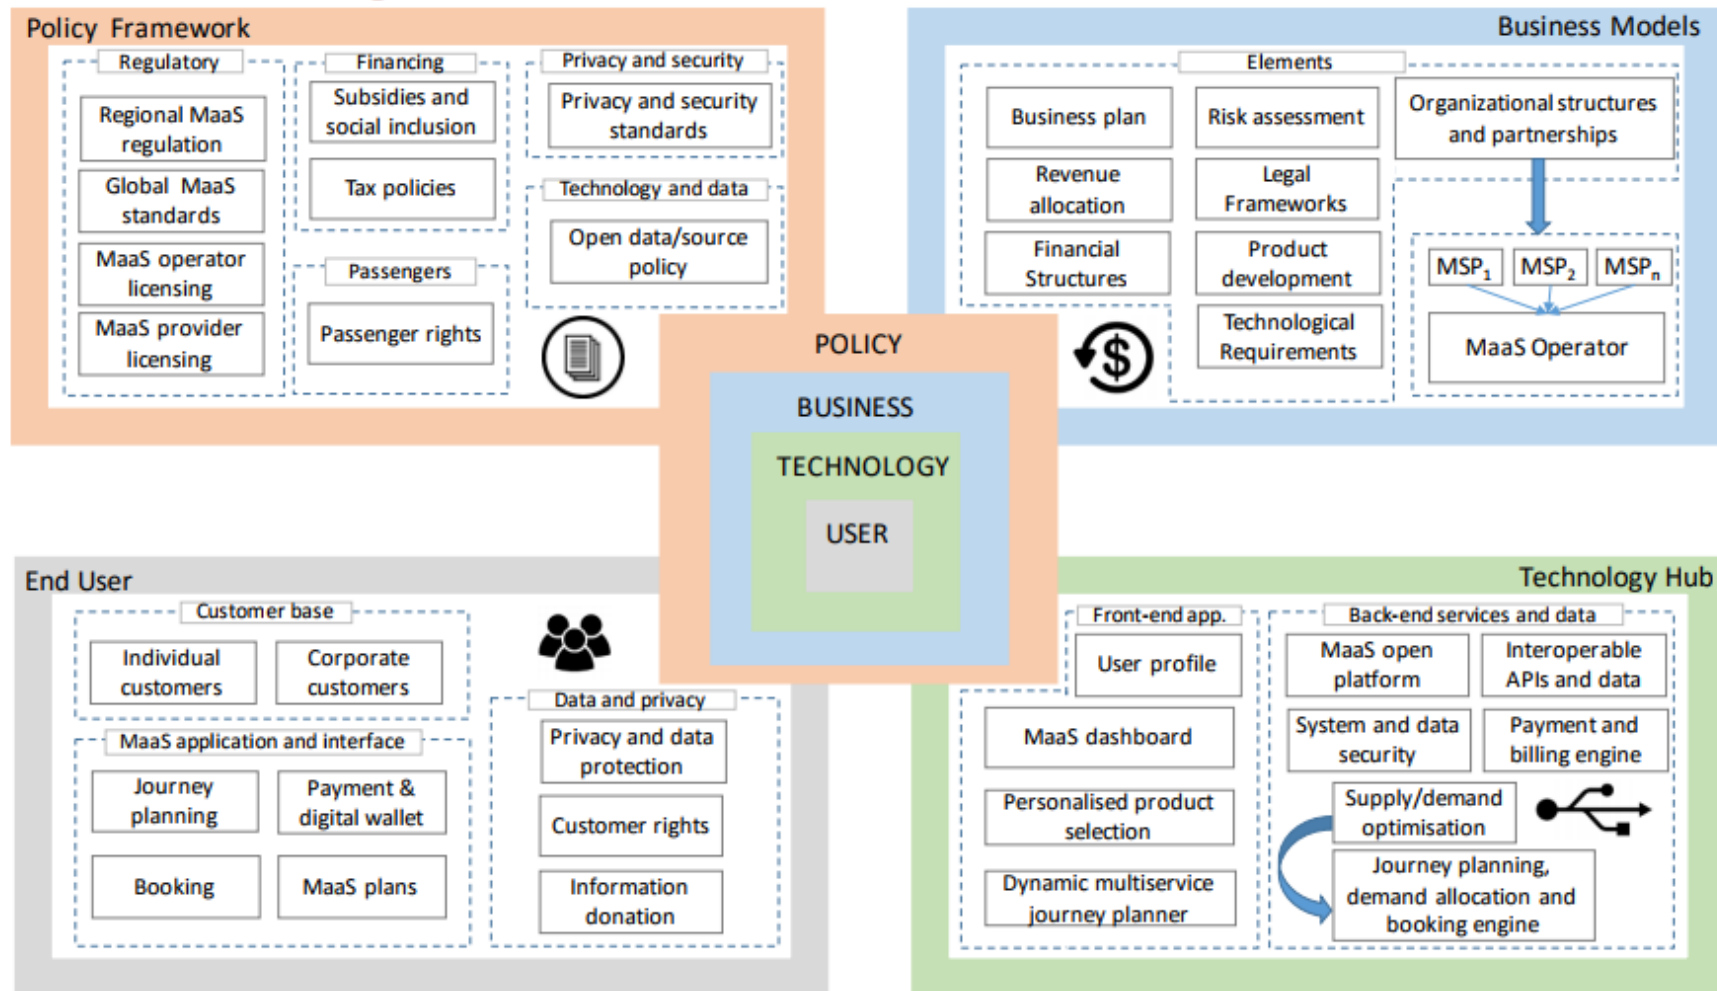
Policy Framework

Regulatory
Regional MaaS regulation
Global MaaS standards
MaaS operator licensing
MaaS provider licensing

Financing
Subsidies and social inclusion
Tax policies

Passengers
Passenger rights

Privacy and security
Privacy and security standards

Technology and data
Open data/source policy

Business Models

Elements
Business plan
Risk assessment
Organizational structures and partnerships
Revenue allocation
Legal Frameworks
Financial Structures
Product development
Technological Requirements
$MSP_1$
$MSP_2$
$MSP_n$
MaaS Operator

POLICY
BUSINESS
TECHNOLOGY
USER

End User

Customer base
Individual customers
Corporate customers

MaaS application and interface
Journey planning
Payment & digital wallet
Booking
MaaS plans

Data and privacy
Privacy and data protection
Customer rights
Information donation

Technology Hub

Front-end app.
User profile
MaaS dashboard
Personalised product selection
Dynamic multiservice journey planner

Back-end services and data
MaaS open platform
Interoperable APIs and data
System and data security
Payment and billing engine
Supply/demand optimisation
Journey planning, demand allocation and booking engine